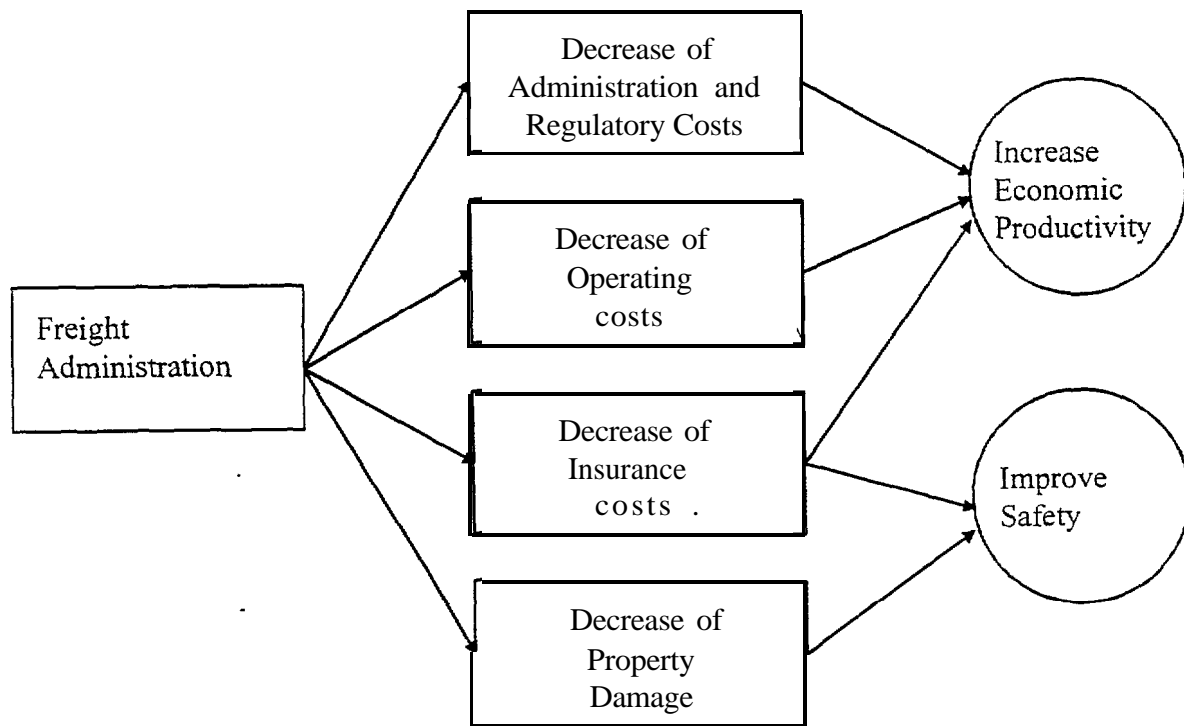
Freight Administration

Decrease of Administration and Regulatory Costs

Decrease of Operating costs

Decrease of Insurance costs .

Decrease of Property Damage

Increase Economic Productivity

Improve Safety